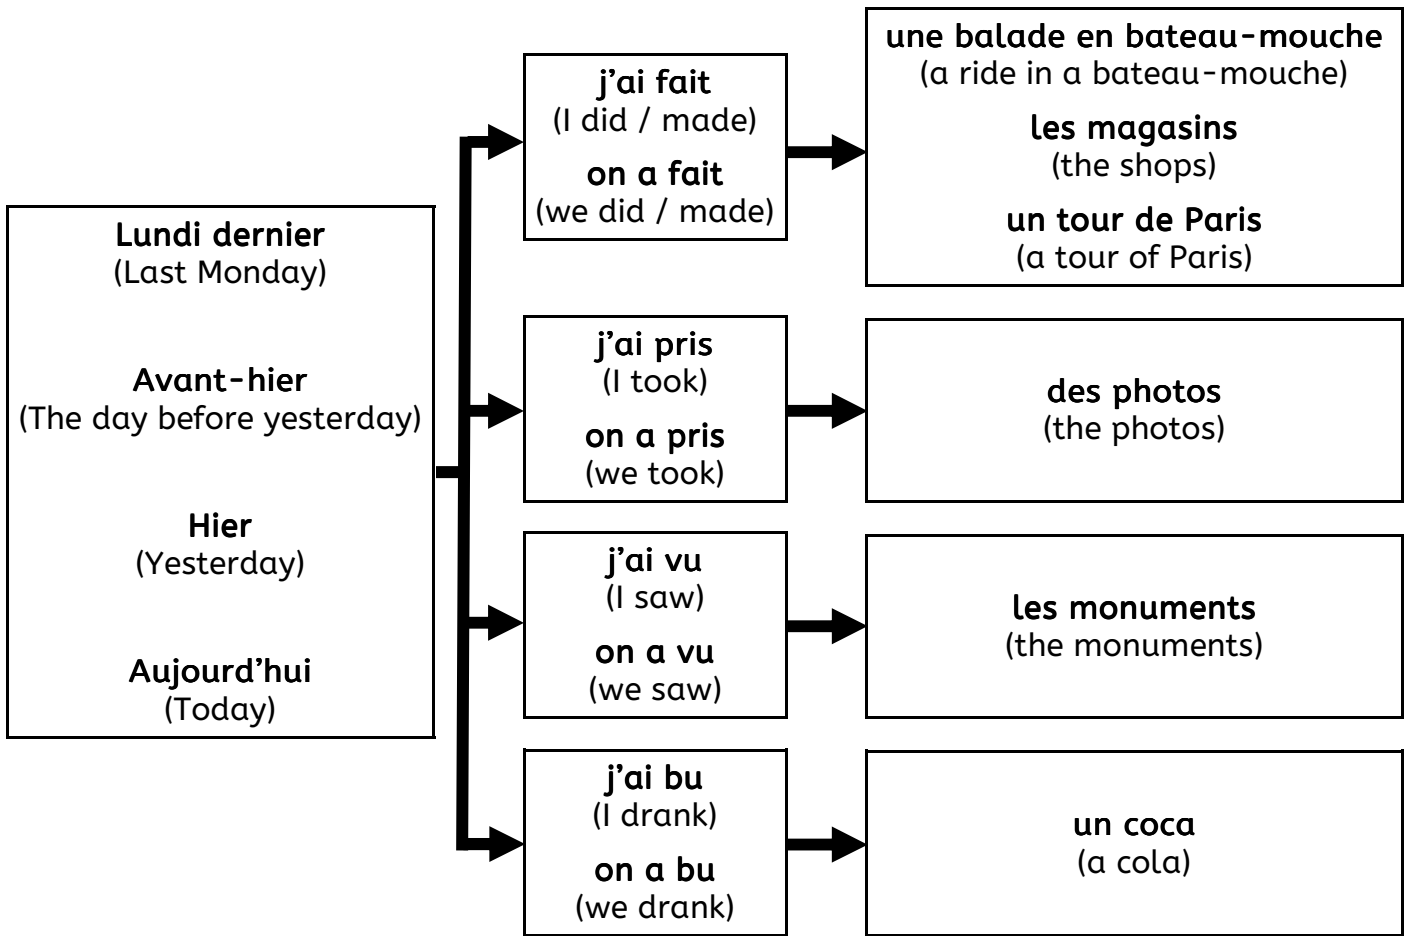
Lundi dernier
(Last Monday)

Avant-hier
(The day before yesterday)

Hier
(Yesterday)

Aujourd'hui
(Today)

j'ai fait
(I did / made)

on a fait
(we did / made)

une balade en bateau-mouche
(a ride in a bateau-mouche)

les magasins
(the shops)

un tour de Paris
(a tour of Paris)

j'ai pris
(I took)

on a pris
(we took)

des photos
(the photos)

j'ai vu
(I saw)

on a vu
(we saw)

les monuments
(the monuments)

j'ai bu
(I drank)

on a bu
(we drank)

un coca
(a cola)